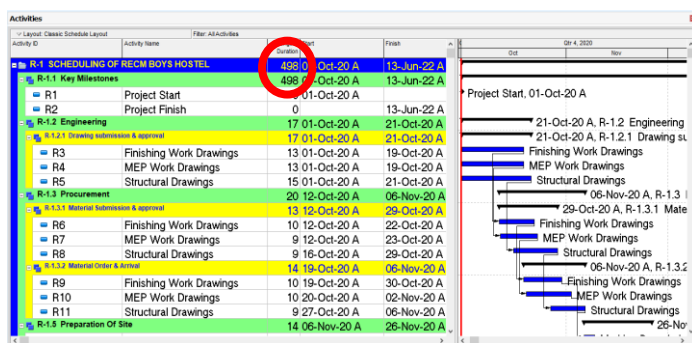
Activities

Layout: Classic Schedule Layout
Filter: All Activities

| Activity ID | Activity Name | Original Duration | Start | Finish |
|---|---|---|---|---|
| R-1 SCHEDULING OF RECM BOYS HOSTEL | | 498 | 01-Oct-20 A | 13-Jun-22 A |
| R-1.1 Key Milestones | | 498 | 01-Oct-20 A | 13-Jun-22 A |
| R1 | Project Start | 0 | 01-Oct-20 A | |
| R2 | Project Finish | 0 | | 13-Jun-22 A |
| R-1.2 Engineering | | 17 | 01-Oct-20 A | 21-Oct-20 A |
| R-1.2.1 Drawing submission & approval | | 17 | 01-Oct-20 A | 21-Oct-20 A |
| R3 | Finishing Work Drawings | 13 | 01-Oct-20 A | 19-Oct-20 A |
| R4 | MEP Work Drawings | 13 | 01-Oct-20 A | 19-Oct-20 A |
| R5 | Structural Drawings | 15 | 01-Oct-20 A | 21-Oct-20 A |
| R-1.3 Procurement | | 20 | 12-Oct-20 A | 06-Nov-20 A |
| R-1.3.1 Material Submission & approval | | 13 | 12-Oct-20 A | 29-Oct-20 A |
| R6 | Finishing Work Drawings | 10 | 12-Oct-20 A | 22-Oct-20 A |
| R7 | MEP Work Drawings | 9 | 12-Oct-20 A | 23-Oct-20 A |
| R8 | Structural Drawings | 9 | 16-Oct-20 A | 29-Oct-20 A |
| R-1.3.2 Material Order & Arrival | | 14 | 19-Oct-20 A | 06-Nov-20 A |
| R9 | Finishing Work Drawings | 10 | 19-Oct-20 A | 30-Oct-20 A |
| R10 | MEP Work Drawings | 10 | 20-Oct-20 A | 02-Nov-20 A |
| R11 | Structural Drawings | 9 | 27-Oct-20 A | 06-Nov-20 A |
| R-1.5 Preparation Of Site | | 14 | 06-Nov-20 A | 26-Nov-20 A |

Qtr 4, 2020
Oct
Nov

Project Start, 01-Oct-20 A
21-Oct-20 A, R-1.2 Engineering
21-Oct-20 A, R-1.2.1 Drawing su
Finishing Work Drawings
MEP Work Drawings
Structural Drawings
06-Nov-20 A, R-1.3
29-Oct-20 A, R-1.3.1 Mate
Finishing Work Drawings
MEP Work Drawings
Structural Drawings
06-Nov-20 A, R-1.3.2
Finishing Work Drawings
MEP Work Drawings
Structural Drawings
26-Nov